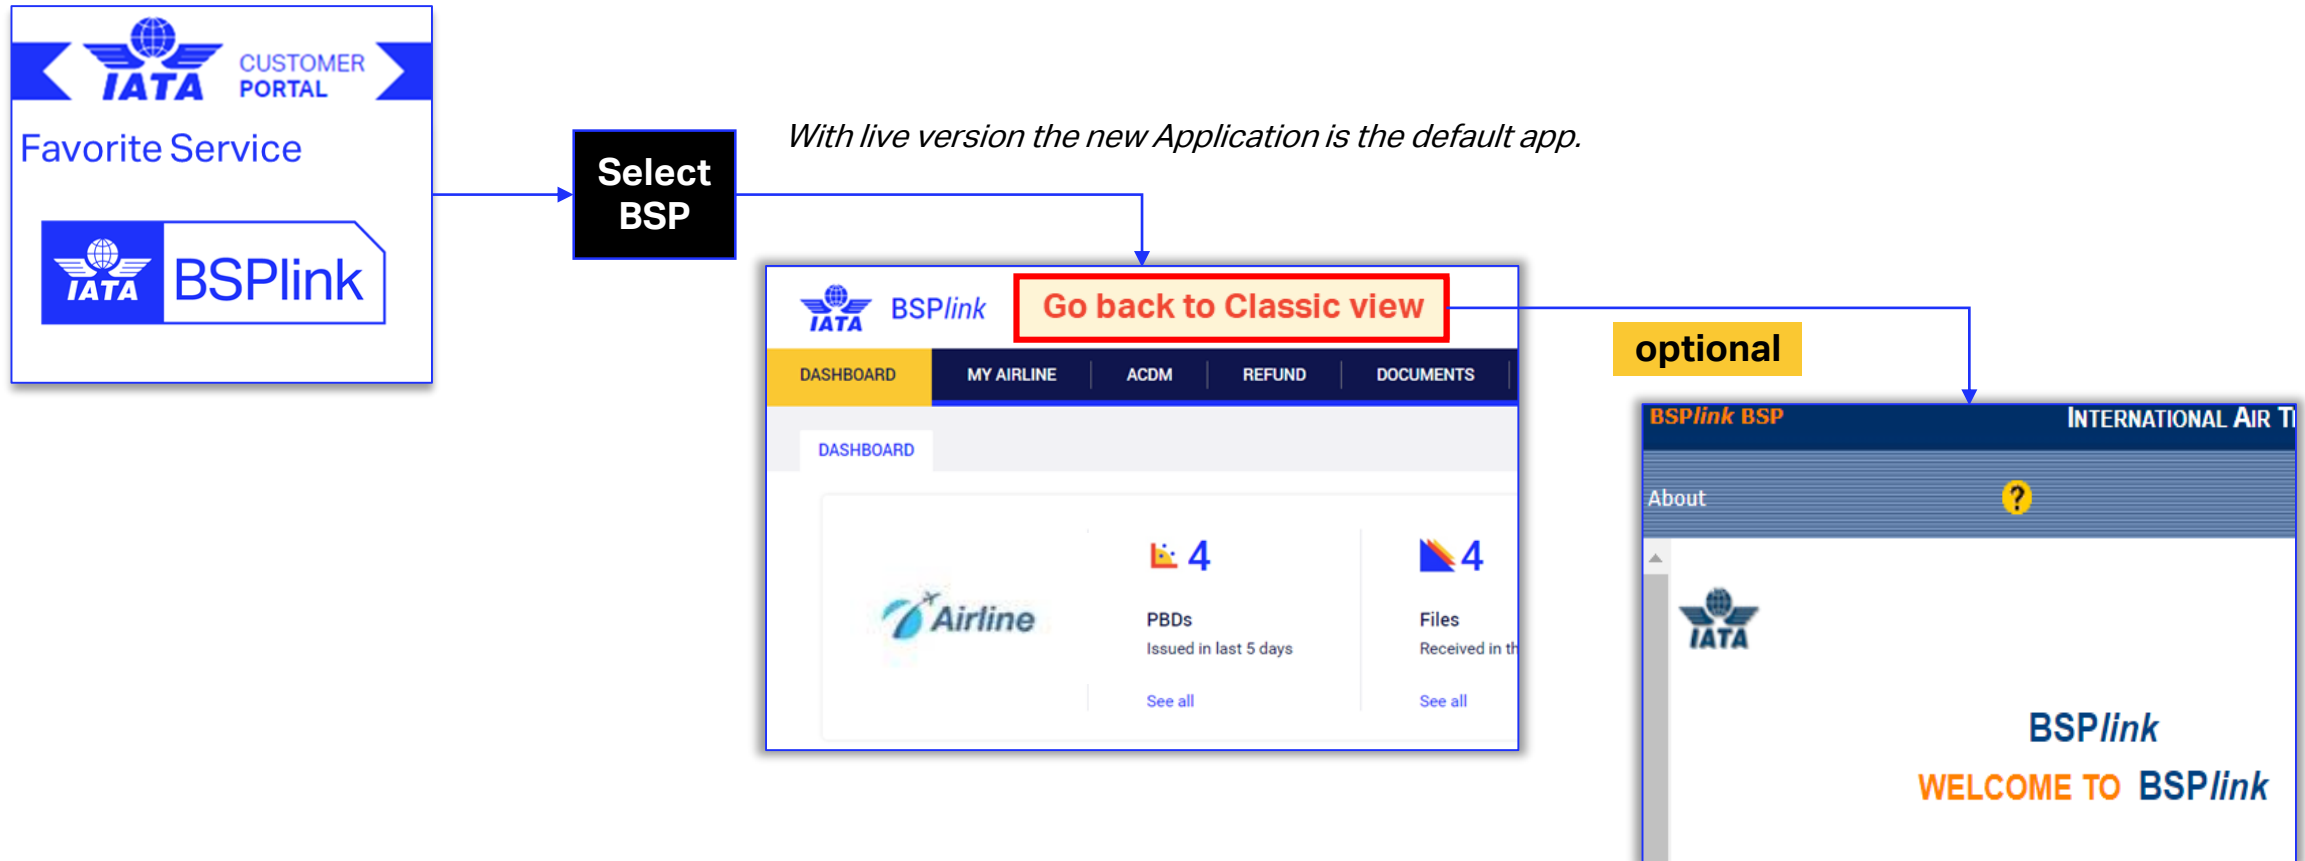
IATA CUSTOMER PORTAL

Favorite Service

IATA BSPlink

Select BSP

With live version the new Application is the default app.

IATA BSPlink

Go back to Classic view

DASHBOARD MY AIRLINE ACDM REFUND DOCUMENTS

DASHBOARD

Airline

4

PBDs

Issued in last 5 days

See all

4

Files

Received in th

See all

optional

BSPlink BSP

INTERNATIONAL AIR T

About

?

IATA

BSPlink

WELCOME TO BSPlink